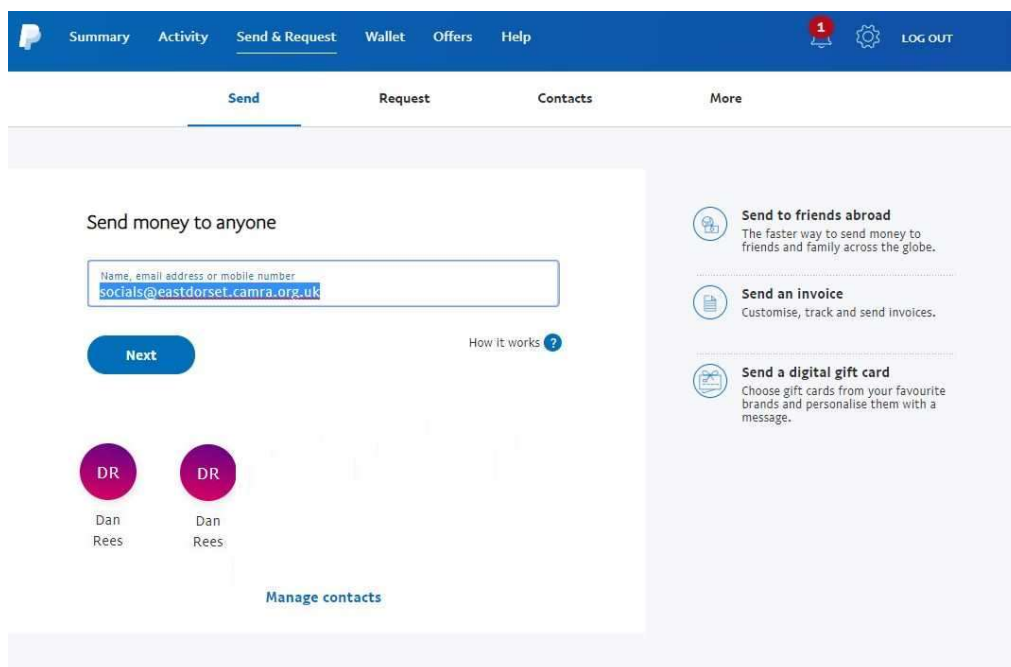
Summary Activity Send & Request Wallet Offers Help

1

LOG OUT

Send Request Contacts More

Send money to anyone

Name, email address or mobile number
socials@eastdorset.camra.org.uk

How it works ?

Next

DR
Dan Rees

DR
Dan Rees

Manage contacts

Send to friends abroad
The faster way to send money to friends and family across the globe.

Send an invoice
Customise, track and send invoices.

Send a digital gift card
Choose gift cards from your favourite brands and personalise them with a message.